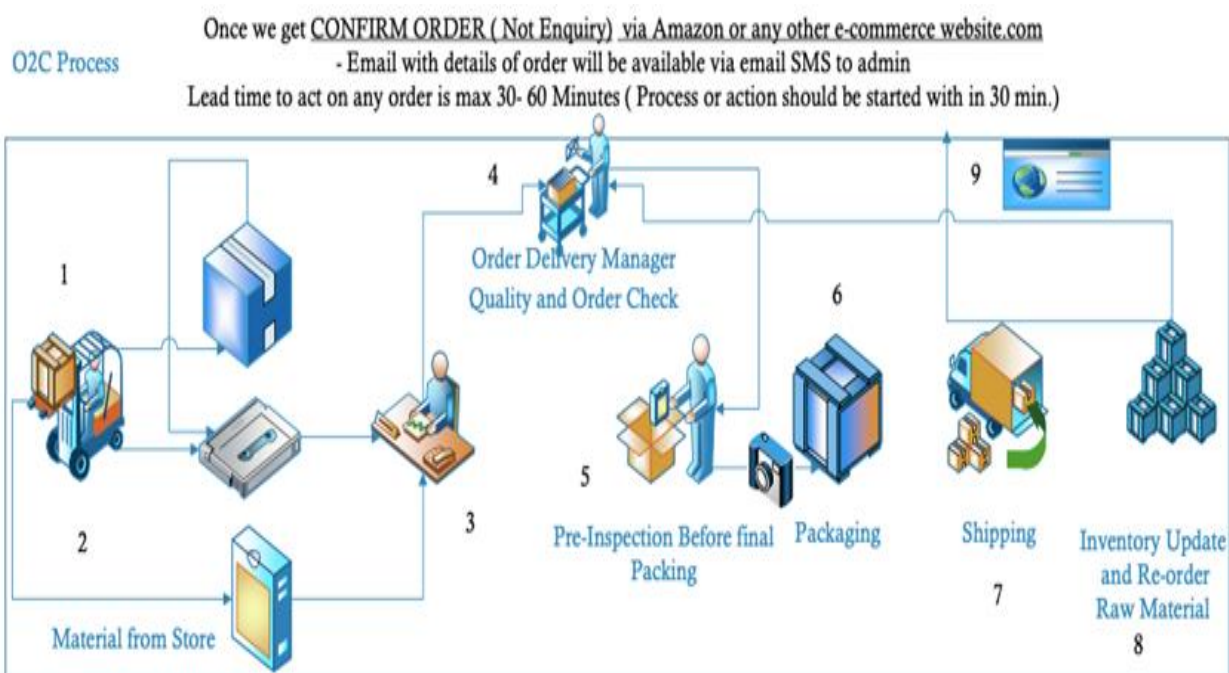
Once we get CONFIRM ORDER ( Not Enquiry) via Amazon or any other e-commerce website.com

O2C Process

- Email with details of order will be available via email SMS to admin

Lead time to act on any order is max 30- 60 Minutes ( Process or action should be started with in 30 min.)

4

9

Order Delivery Manager
Quality and Order Check

1

6

2

3

5

Pre-Inspection Before final Packing

Packaging

Shipping

7

Inventory Update and Re-order Raw Material

8

Material from Store